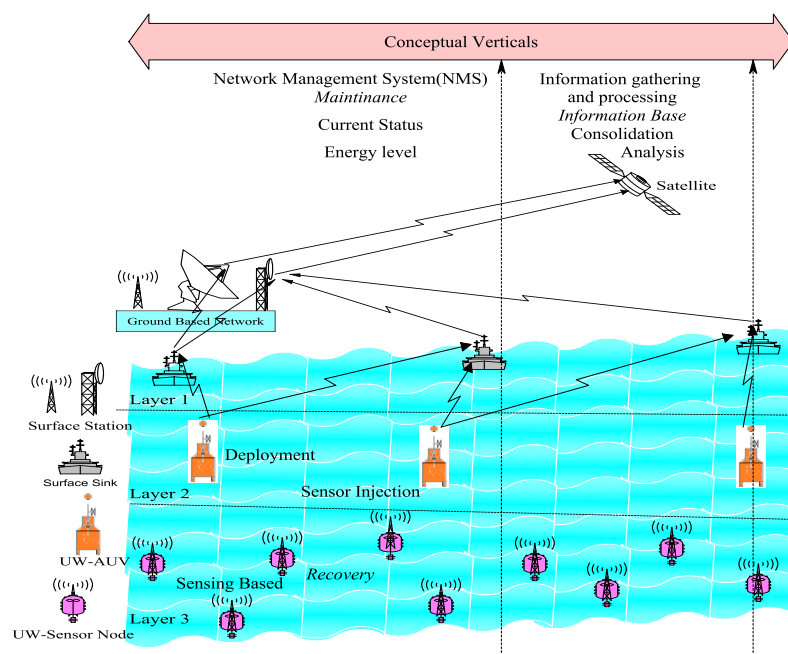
Conceptual Verticals

Network Management System(NMS)
*Maintinance*
Current Status
Energy level

Information gathering and processing
*Information Base*
Consolidation
Analysis

Satellite

Ground Based Network

Surface Station
Layer 1
Deployment
Surface Sink
Layer 2
Sensor Injection
UW-AUV
Sensing Based
*Recovery*
UW-Sensor Node
Layer 3